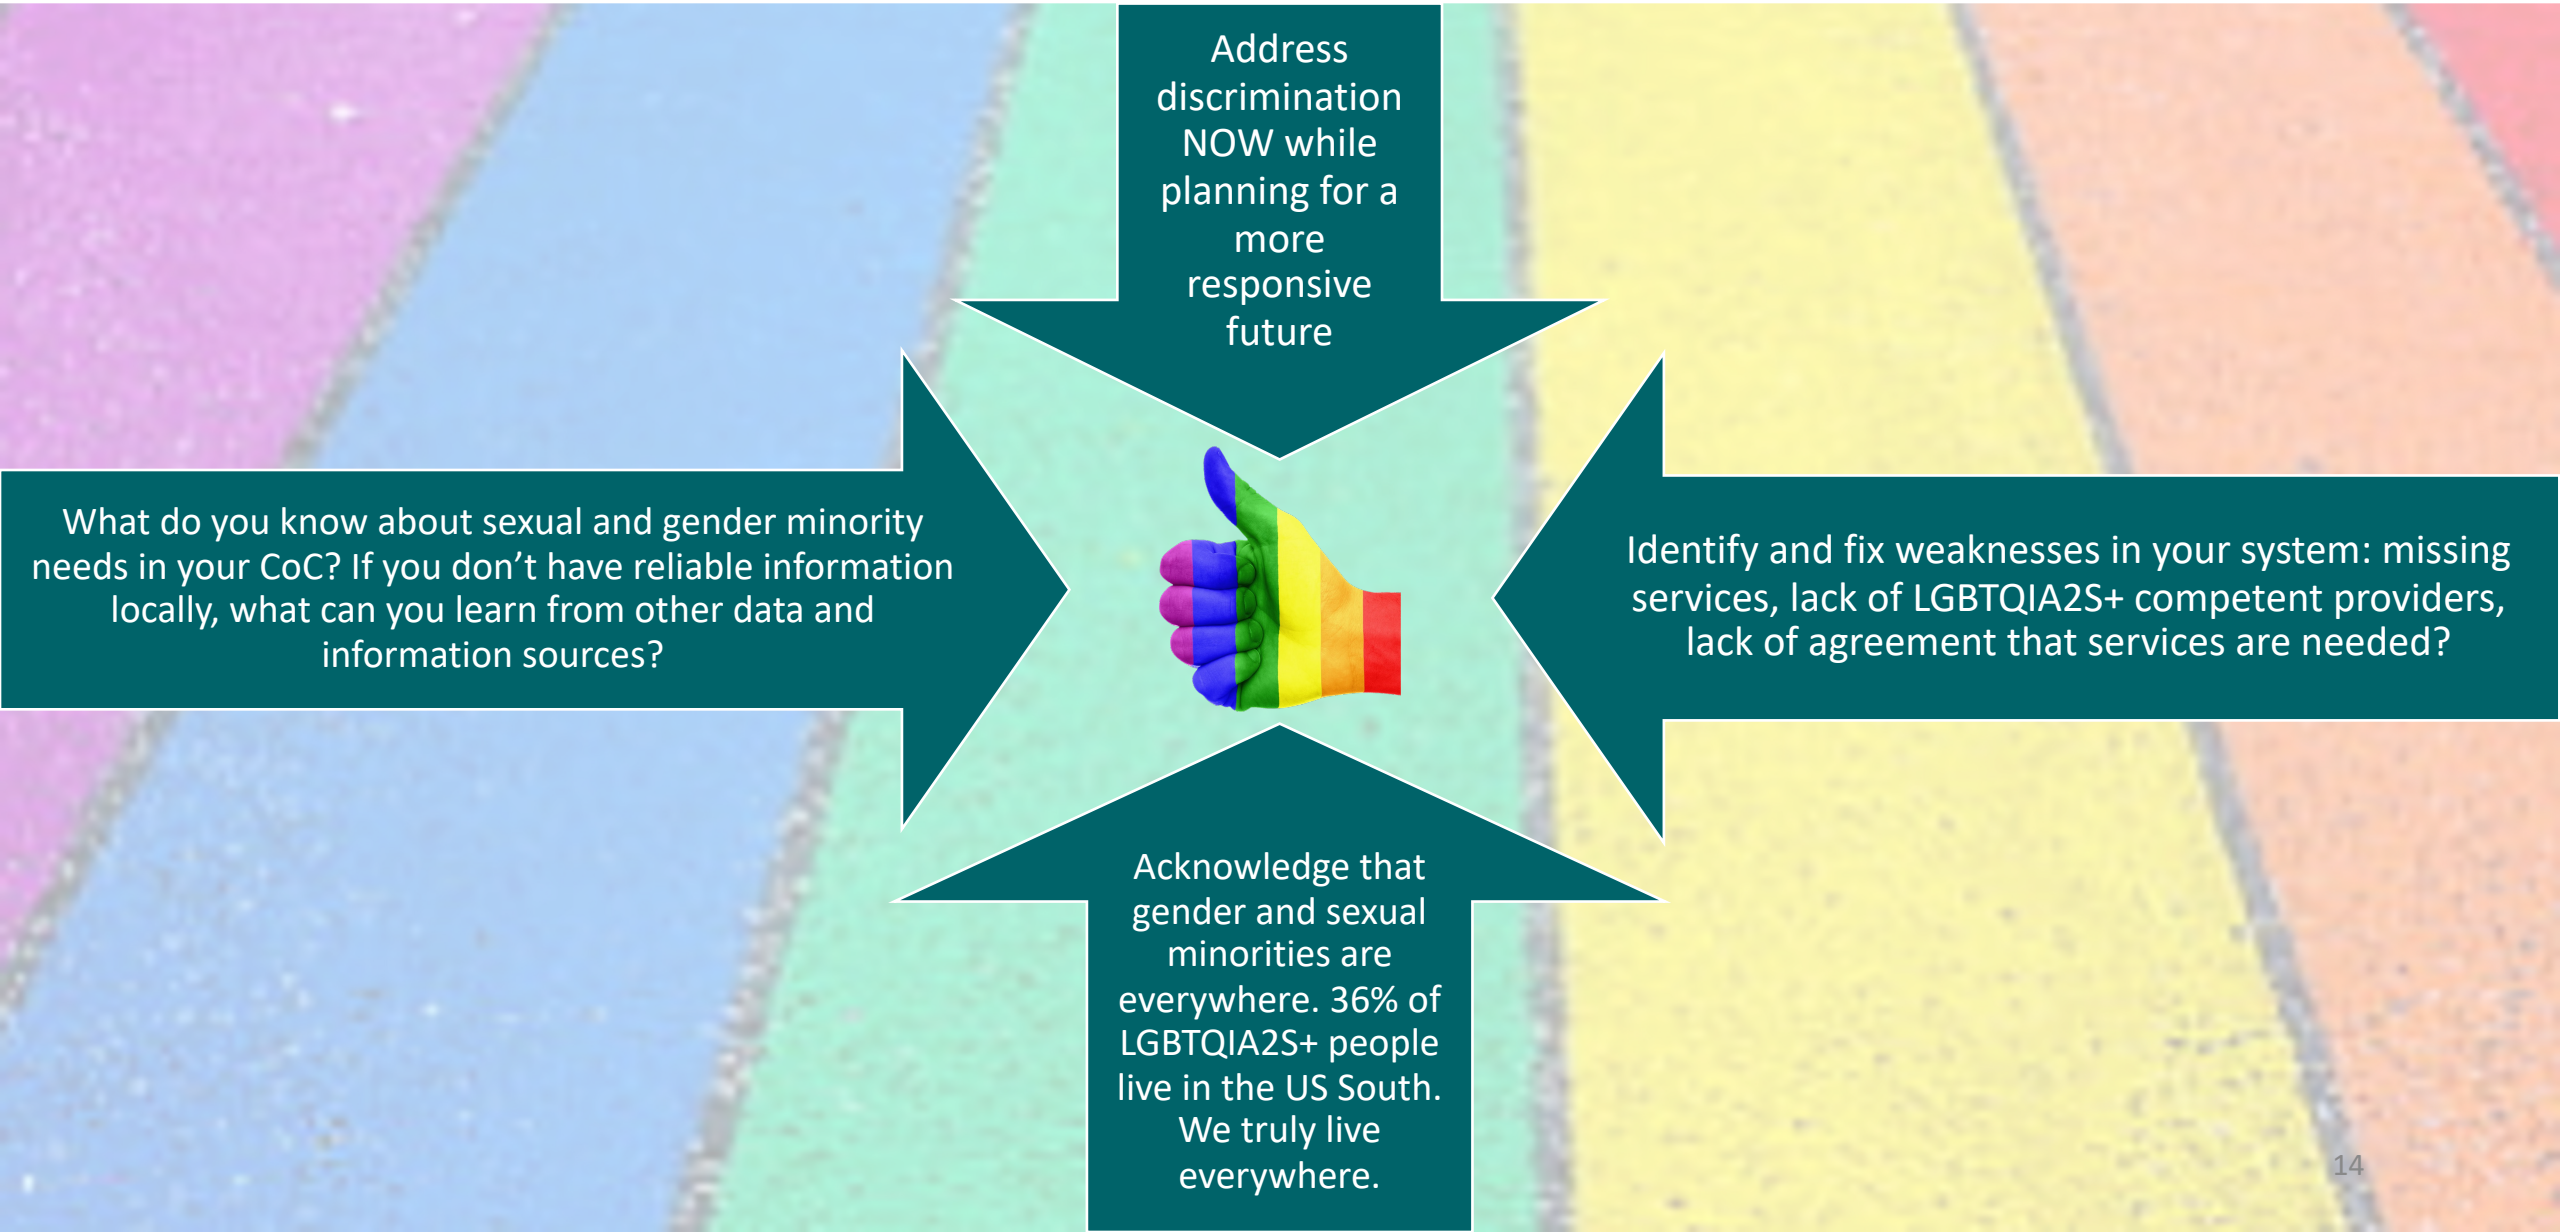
Address discrimination NOW while planning for a more responsive future

What do you know about sexual and gender minority needs in your CoC? If you don't have reliable information locally, what can you learn from other data and information sources?

Identify and fix weaknesses in your system: missing services, lack of LGBTQIA2S+ competent providers, lack of agreement that services are needed?

Acknowledge that gender and sexual minorities are everywhere. 36% of LGBTQIA2S+ people live in the US South. We truly live everywhere.

14